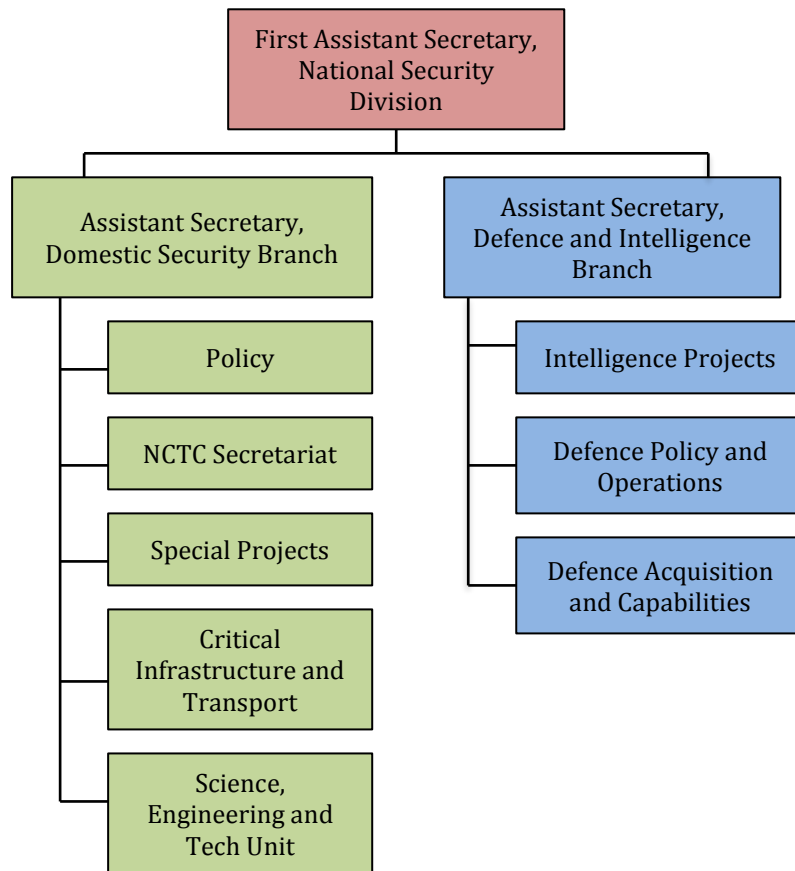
First Assistant Secretary, National Security Division

Assistant Secretary, Domestic Security Branch

Policy

NCTC Secretariat

Special Projects

Critical Infrastructure and Transport

Science, Engineering and Tech Unit

Assistant Secretary, Defence and Intelligence Branch

Intelligence Projects

Defence Policy and Operations

Defence Acquisition and Capabilities